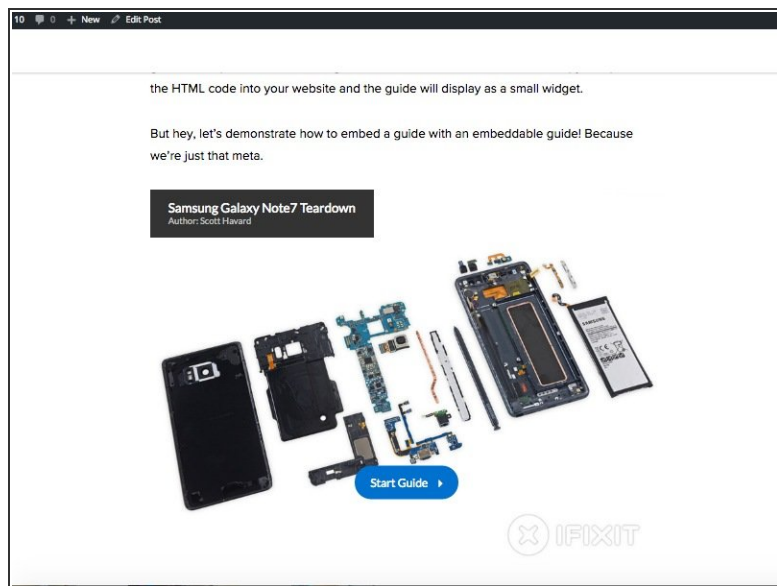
10 0 + New Edit Post

the HTML code into your website and the guide will display as a small widget.

But hey, let's demonstrate how to embed a guide with an embeddable guide! Because we're just that meta.

Samsung Galaxy Note7 Teardown
Author: Scott Havard

Start Guide

IFIXIT